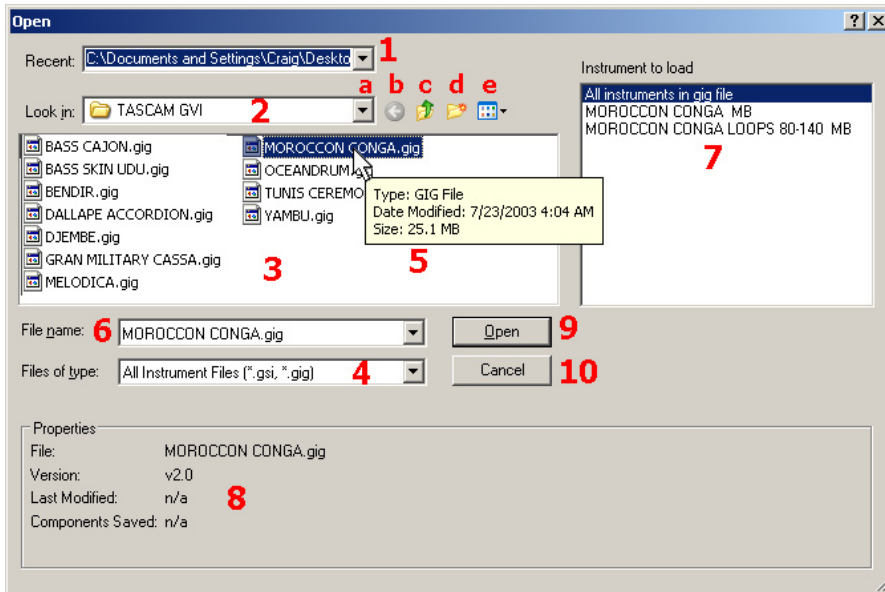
Open

?

X

Recent: C:\Documents and Settings\Craig\Deskto

1

Look in: TASCAM GVI

2

a b c d e

BASS CAJON.gig
BASS SKIN UDU.gig
BENDIR.gig
DALLAPE ACCORDION.gig
DJEMBE.gig
GRAN MILITARY CASSA.gig
MELODICA.gig

MOROCCON CONGA.gig
OCEANDRUM
TUNIS CEREMO
YAMBU.gig

Type: GIG File
Date Modified: 7/23/2003 4:04 AM
Size: 25.1 MB

3

5

Instrument to load

All instruments in gig file
MOROCCON CONGA MB
MOROCCON CONGA LOOPS 80-140 MB

7

File name: 6 MOROCCON CONGA.gig

Open 9

Files of type: All Instrument Files (*.gsi, *.gig) 4

Cancel 10

Properties

File: MOROCCON CONGA.gig
Version: v2.0
Last Modified: n/a
Components Saved: n/a

8